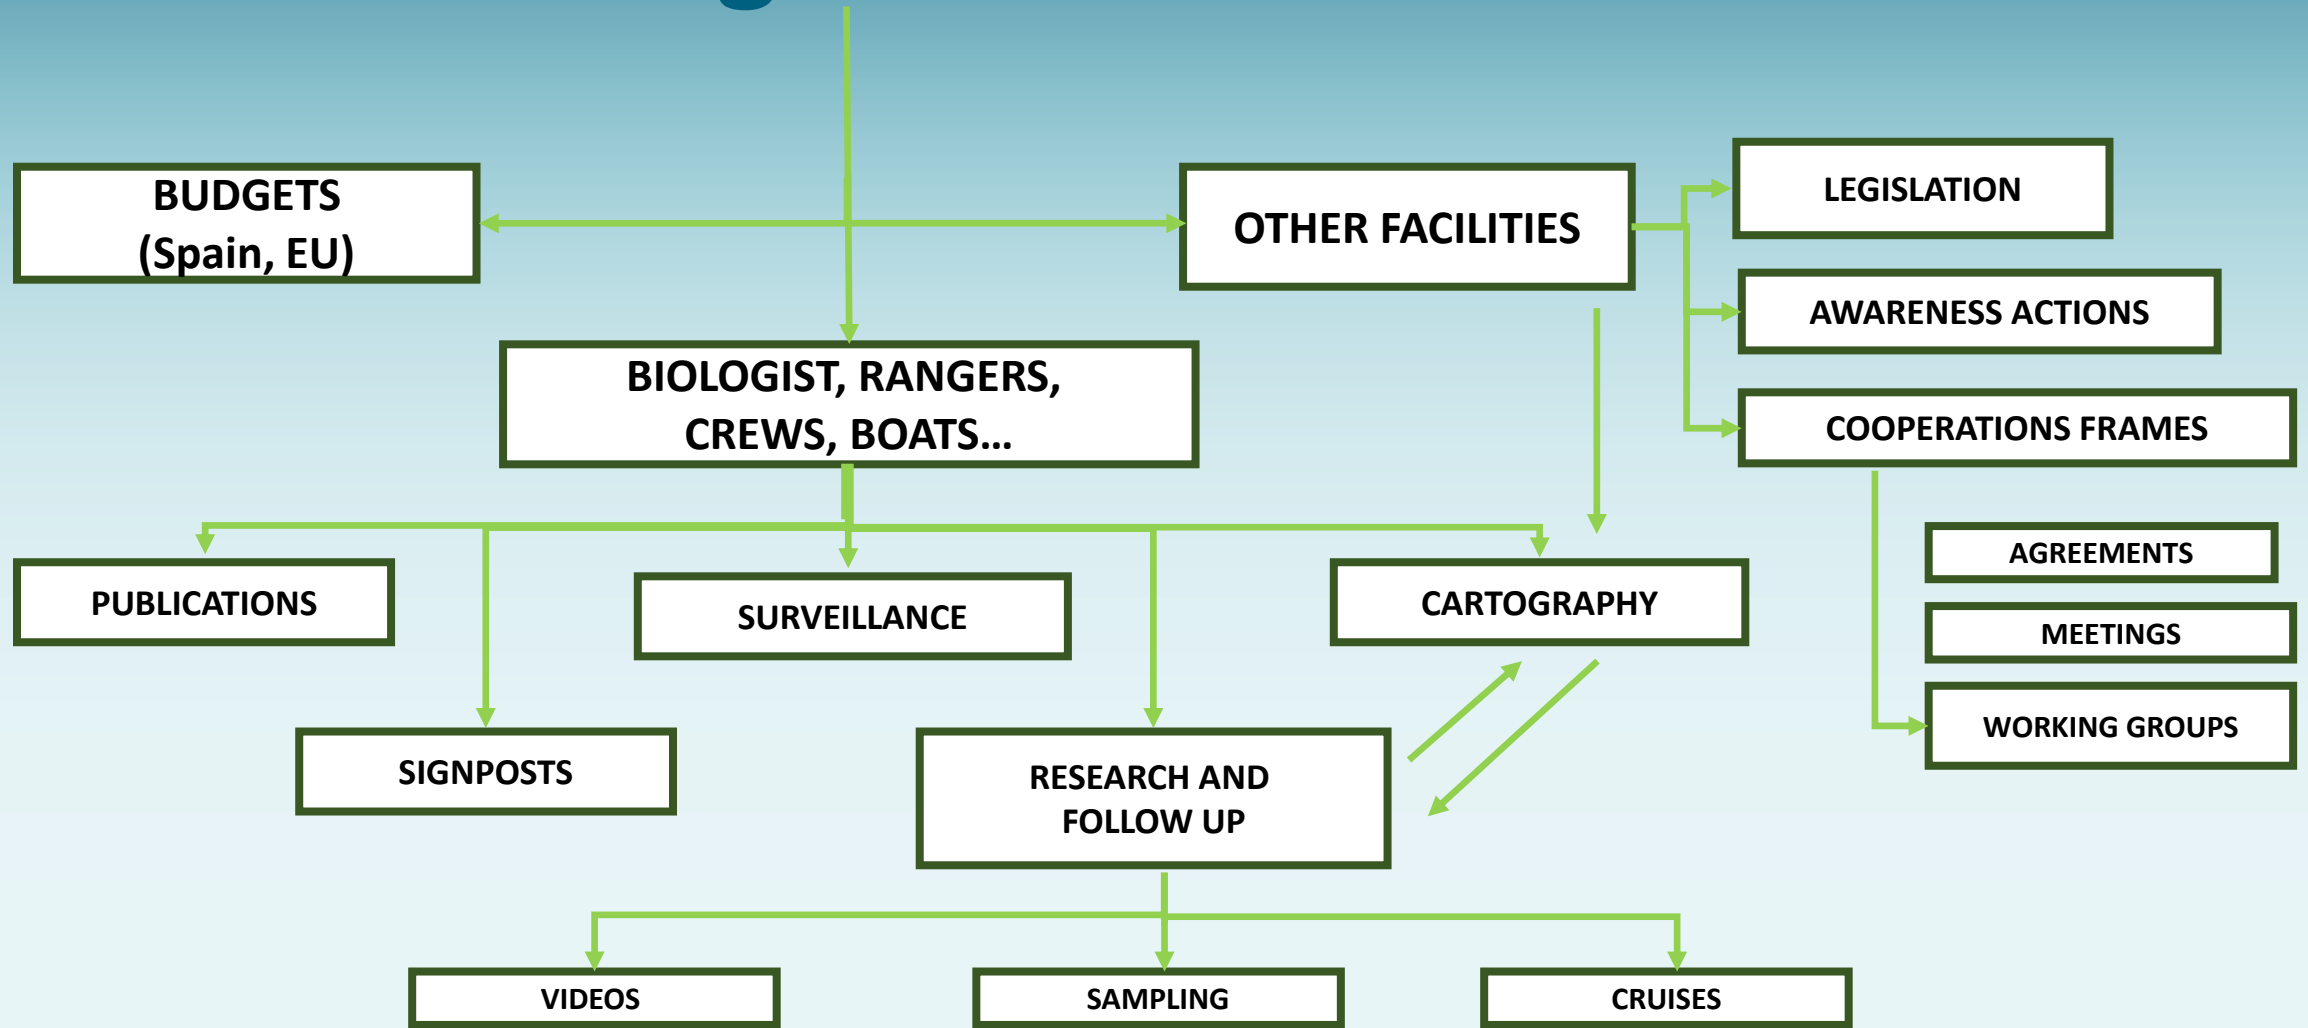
BUDGETS
(Spain, EU)

OTHER FACILITIES

LEGISLATION

AWARENESS ACTIONS

COOPERATIONS FRAMES

BIOLOGIST, RANGERS, CREWS, BOATS…

AGREEMENTS

MEETINGS

WORKING GROUPS

PUBLICATIONS

SURVEILLANCE

CARTOGRAPHY

SIGNPOSTS

RESEARCH AND FOLLOW UP

VIDEOS

SAMPLING

CRUISES